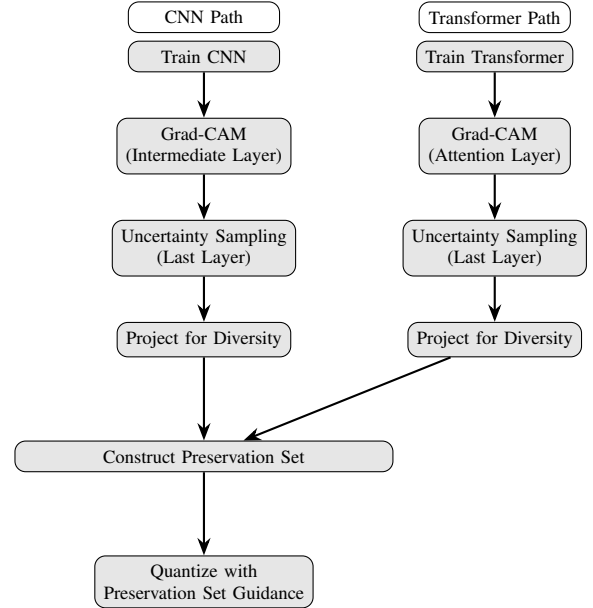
CNN Path

Transformer Path

Train CNN

Train Transformer

Grad-CAM
(Intermediate Layer)

Grad-CAM
(Attention Layer)

Uncertainty Sampling
(Last Layer)

Uncertainty Sampling
(Last Layer)

Project for Diversity

Project for Diversity

Construct Preservation Set

Quantize with
Preservation Set Guidance